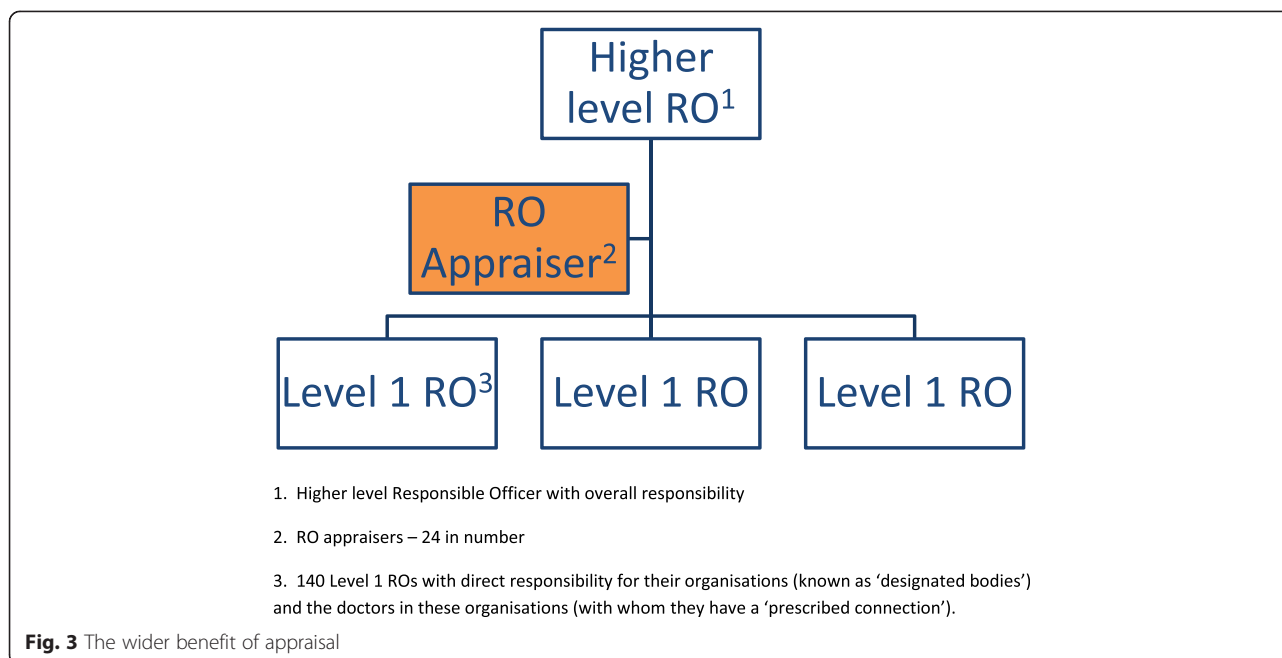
Higher level RO$^1$

RO Appraiser$^2$

Level 1 RO$^3$

Level 1 RO

Level 1 RO

1. Higher level Responsible Officer with overall responsibility

2. RO appraisers – 24 in number

3. 140 Level 1 ROs with direct responsibility for their organisations (known as ‘designated bodies’) and the doctors in these organisations (with whom they have a ‘prescribed connection’).

**Fig. 3** The wider benefit of appraisal